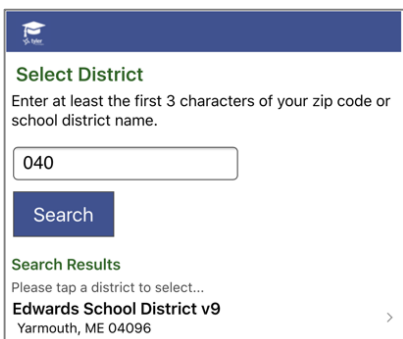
Select District

Enter at least the first 3 characters of your zip code or school district name.

040

Search

Search Results

Please tap a district to select...

Edwards School District v9

Yarmouth, ME 04096